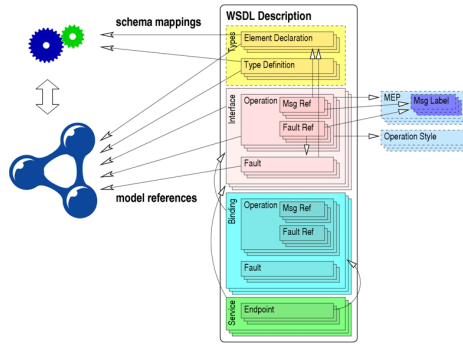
schema mappings

WSDL Description

Types

Element Declaration

Type Definition

Interface

Operation

Msg Ref

Fault Ref

MEP

Msg Label

Operation Style

Fault

model references

Binding

Operation

Msg Ref

Fault Ref

Fault

Service

Endpoint